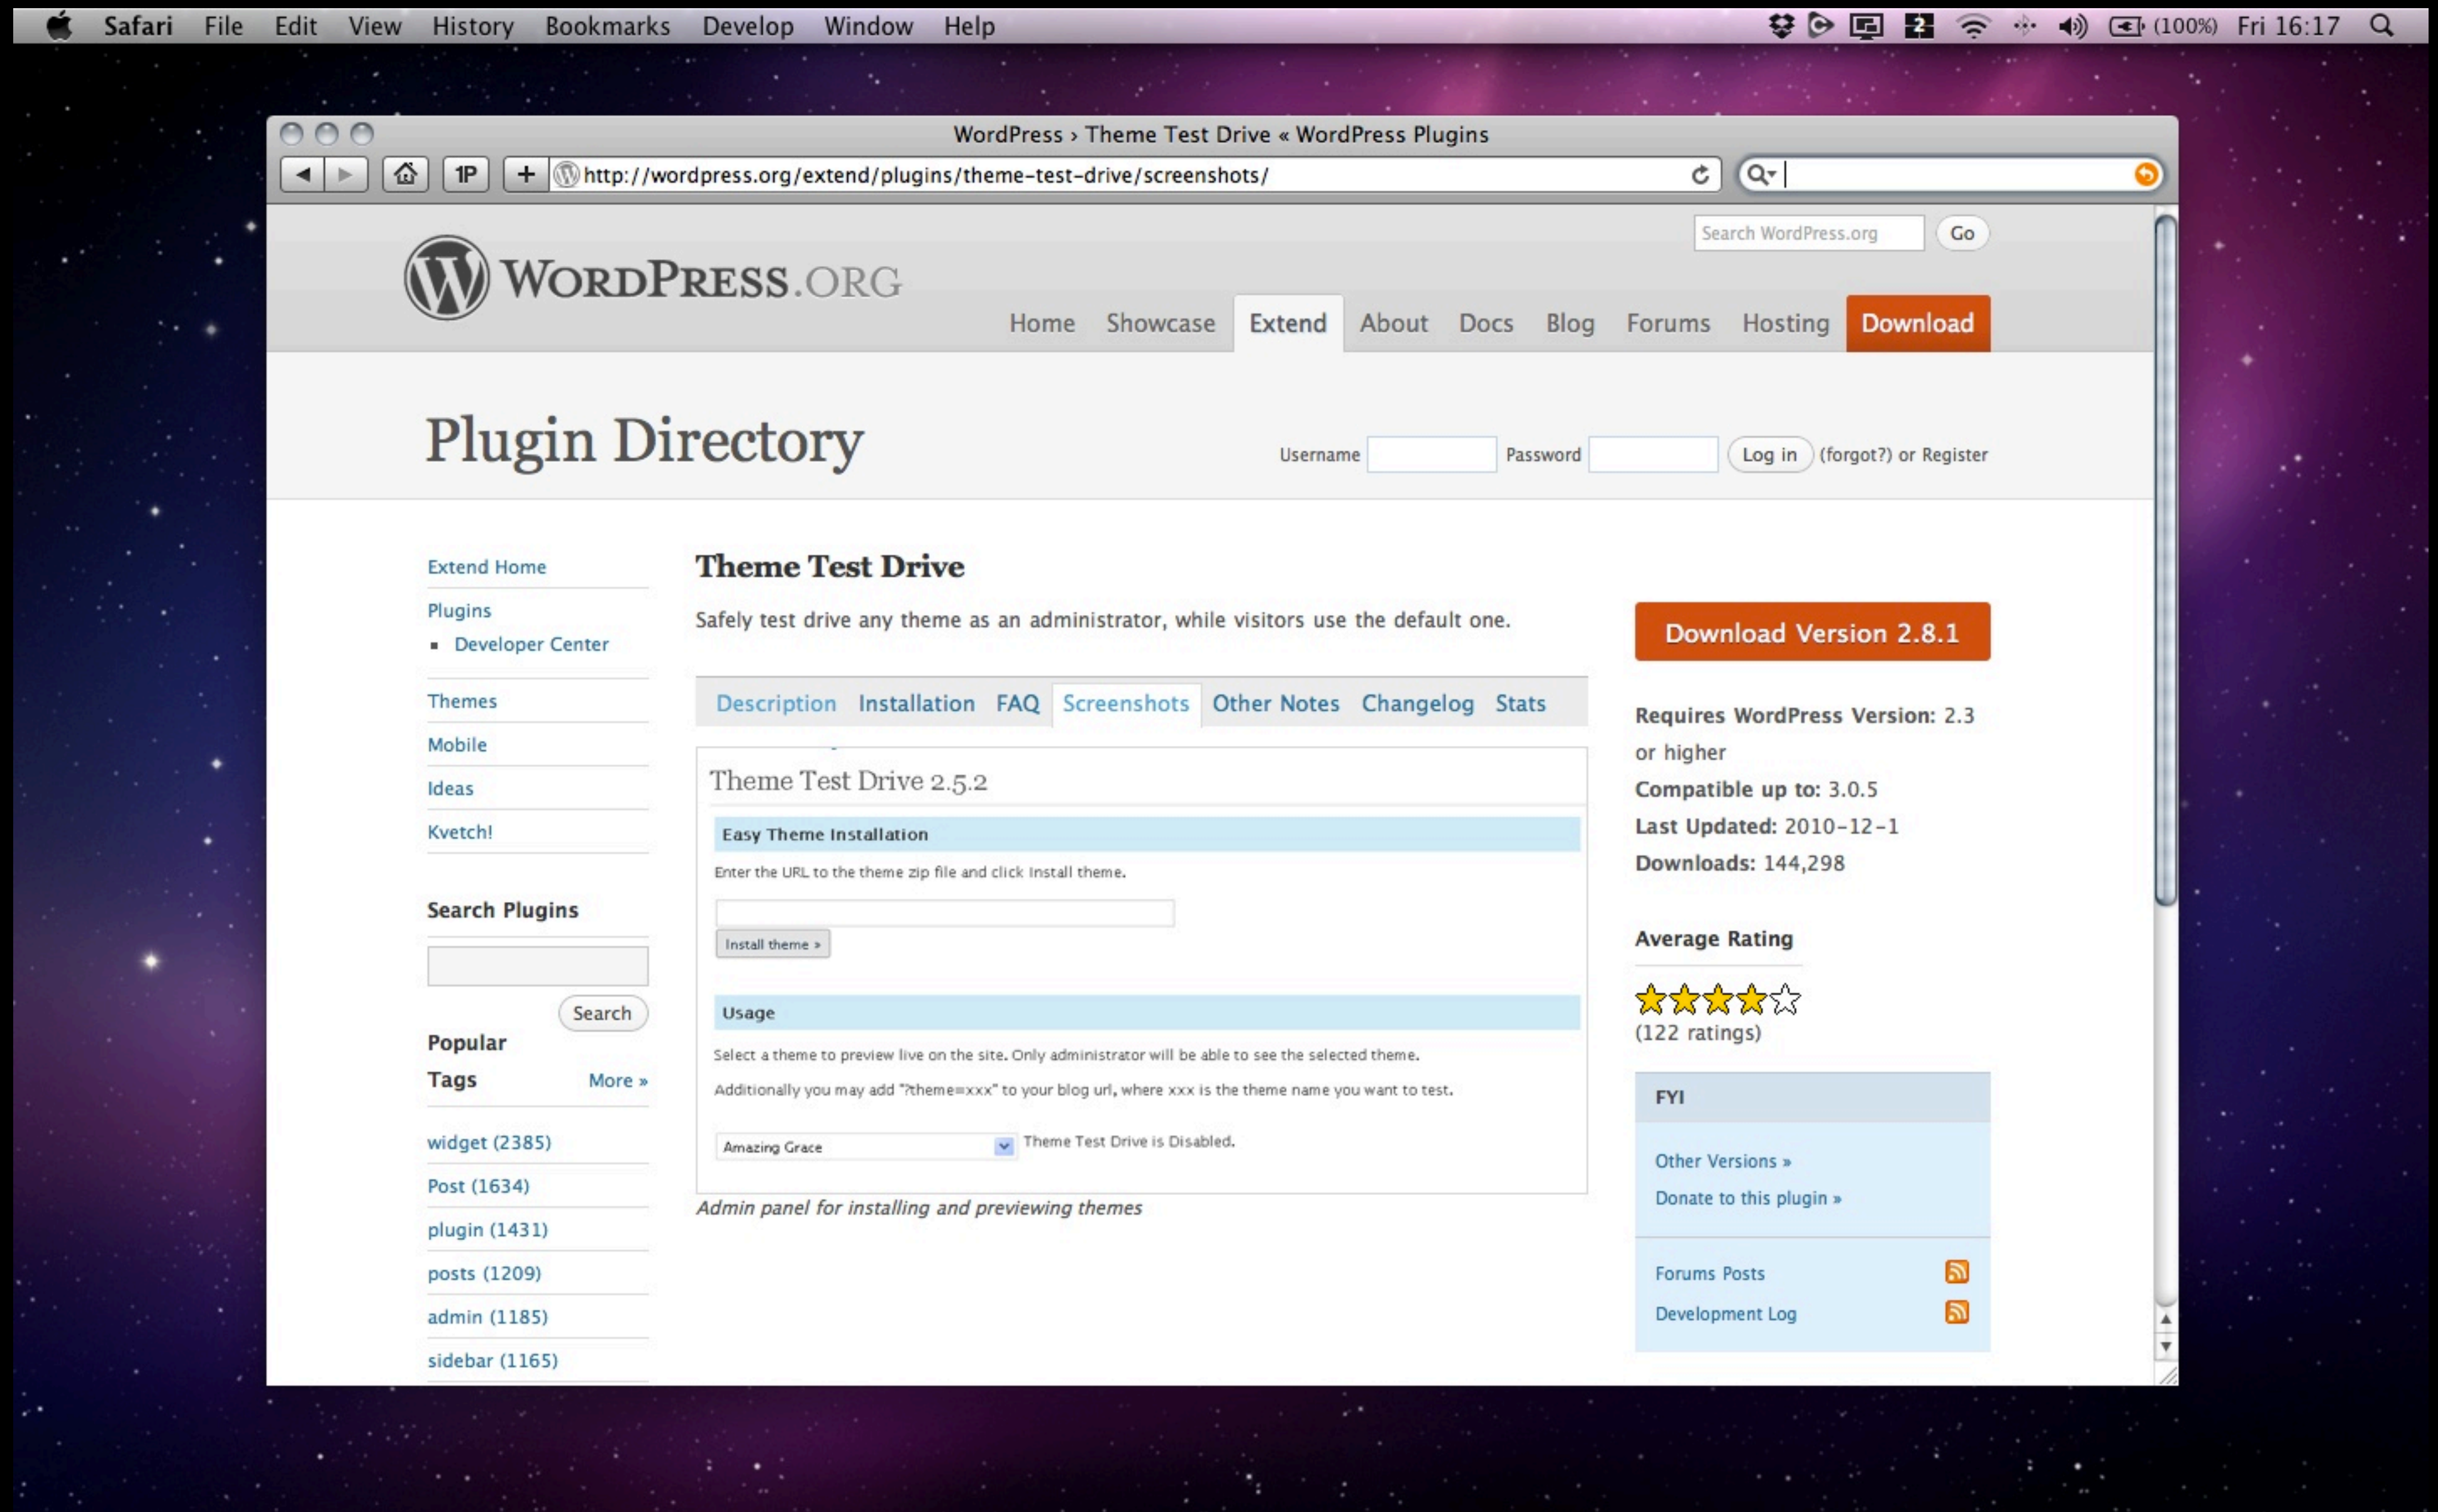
Safari File Edit View History Bookmarks Develop Window Help (100%) Fri 16:17

WordPress › Theme Test Drive « WordPress Plugins

1P

http://wordpress.org/extend/plugins/theme-test-drive/screenshots/

Search WordPress.org Go

WordPress.org

Home Showcase Extend About Docs Blog Forums Hosting Download

Plugin Directory

Username Password Log in (forgot?) or Register

Extend Home

Plugins

- Developer Center

Themes

Mobile

Ideas

Kvetch!

Search Plugins

Search

Popular Tags More »

widget (2385)

Post (1634)

plugin (1431)

posts (1209)

admin (1185)

sidebar (1165)

Theme Test Drive

Safely test drive any theme as an administrator, while visitors use the default one.

Description Installation FAQ Screenshots Other Notes Changelog Stats

Theme Test Drive 2.5.2

Easy Theme Installation

Enter the URL to the theme zip file and click Install theme.

Install theme »

Usage

Select a theme to preview live on the site. Only administrator will be able to see the selected theme.

Additionally you may add "?theme=xxx" to your blog url, where xxx is the theme name you want to test.

Amazing Grace

Theme Test Drive is Disabled.

Admin panel for installing and previewing themes

Download Version 2.8.1

Requires WordPress Version: 2.3 or higher

Compatible up to: 3.0.5

Last Updated: 2010-12-1

Downloads: 144,298

Average Rating

(122 ratings)

FYI

Other Versions »

Donate to this plugin »

Forums Posts

Development Log